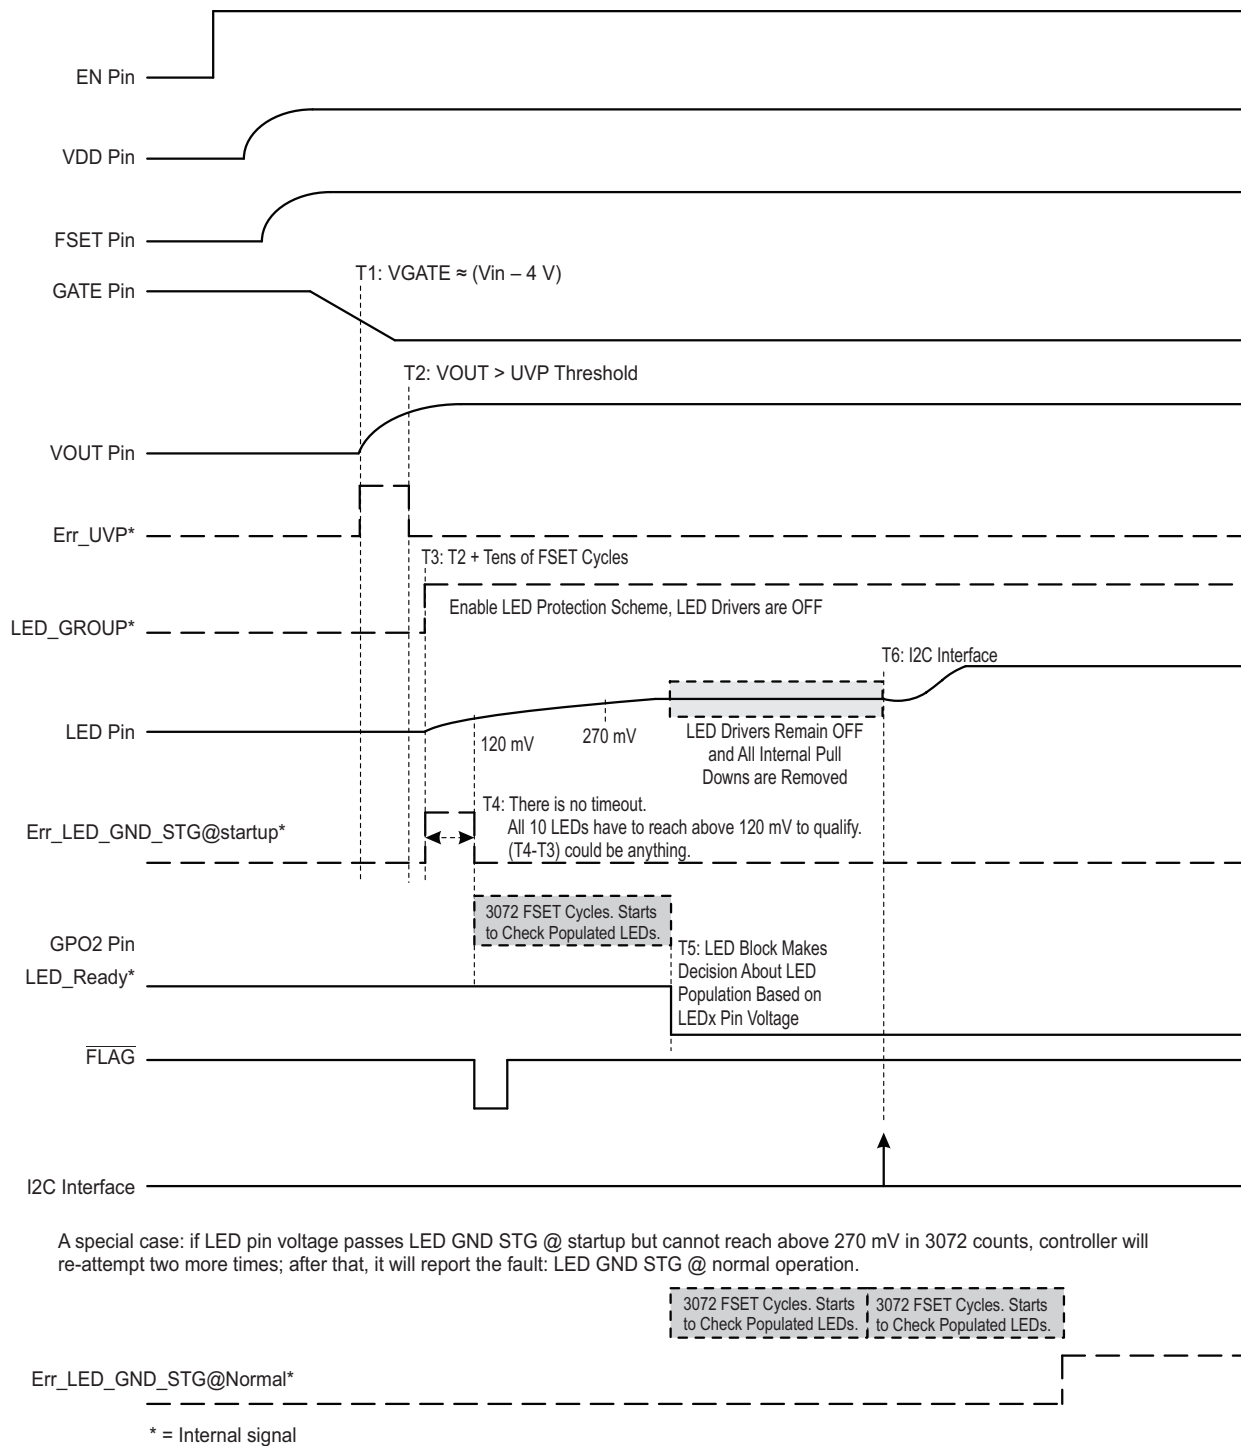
EN Pin

VDD Pin

FSET Pin

GATE Pin

T1: VGATE ≈ (Vin – 4 V)

T2: VOUT > UVP Threshold

VOUT Pin

Err_UVP*

T3: T2 + Tens of FSET Cycles

Enable LED Protection Scheme, LED Drivers are OFF

LED_GROUP*

T6: I2C Interface

LED Pin

120 mV

270 mV

LED Drivers Remain OFF and All Internal Pull Downs are Removed

T4: There is no timeout. All 10 LEDs have to reach above 120 mV to qualify. (T4-T3) could be anything.

Err_LED_GND_STG@startup*

3072 FSET Cycles. Starts to Check Populated LEDs.

GPO2 Pin

LED_Ready*

T5: LED Block Makes Decision About LED Population Based on LEDx Pin Voltage

$\overline{FLAG}$

I2C Interface

A special case: if LED pin voltage passes LED GND STG @ startup but cannot reach above 270 mV in 3072 counts, controller will re-attempt two more times; after that, it will report the fault: LED GND STG @ normal operation.

3072 FSET Cycles. Starts to Check Populated LEDs.

3072 FSET Cycles. Starts to Check Populated LEDs.

Err_LED_GND_STG@Normal*

* = Internal signal